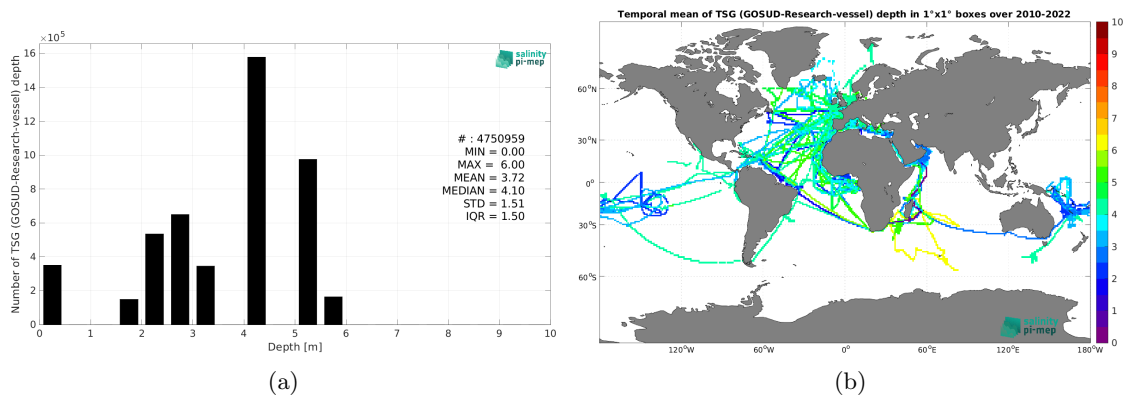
$\times 10^5$

salinity pi-mep

Number of TSG (GOSUD-Research-vessel) depth

16
14
12
10
8
6
4
2
0

0 1 2 3 4 5 6 7 8 9 10

Depth [m]

# : 4750959
MIN = 0.00
MAX = 6.00
MEAN = 3.72
MEDIAN = 4.10
STD = 1.51
IQR = 1.50

(a)

Temporal mean of TSG (GOSUD-Research-vessel) depth in 1°x1° boxes over 2010-2022

60°N
30°N
0°
30°S
60°S

120°W 60°W 0° 60°E 120°E 180°W

10
9
8
7
6
5
4
3
2
1
0

salinity pi-mep

(b)